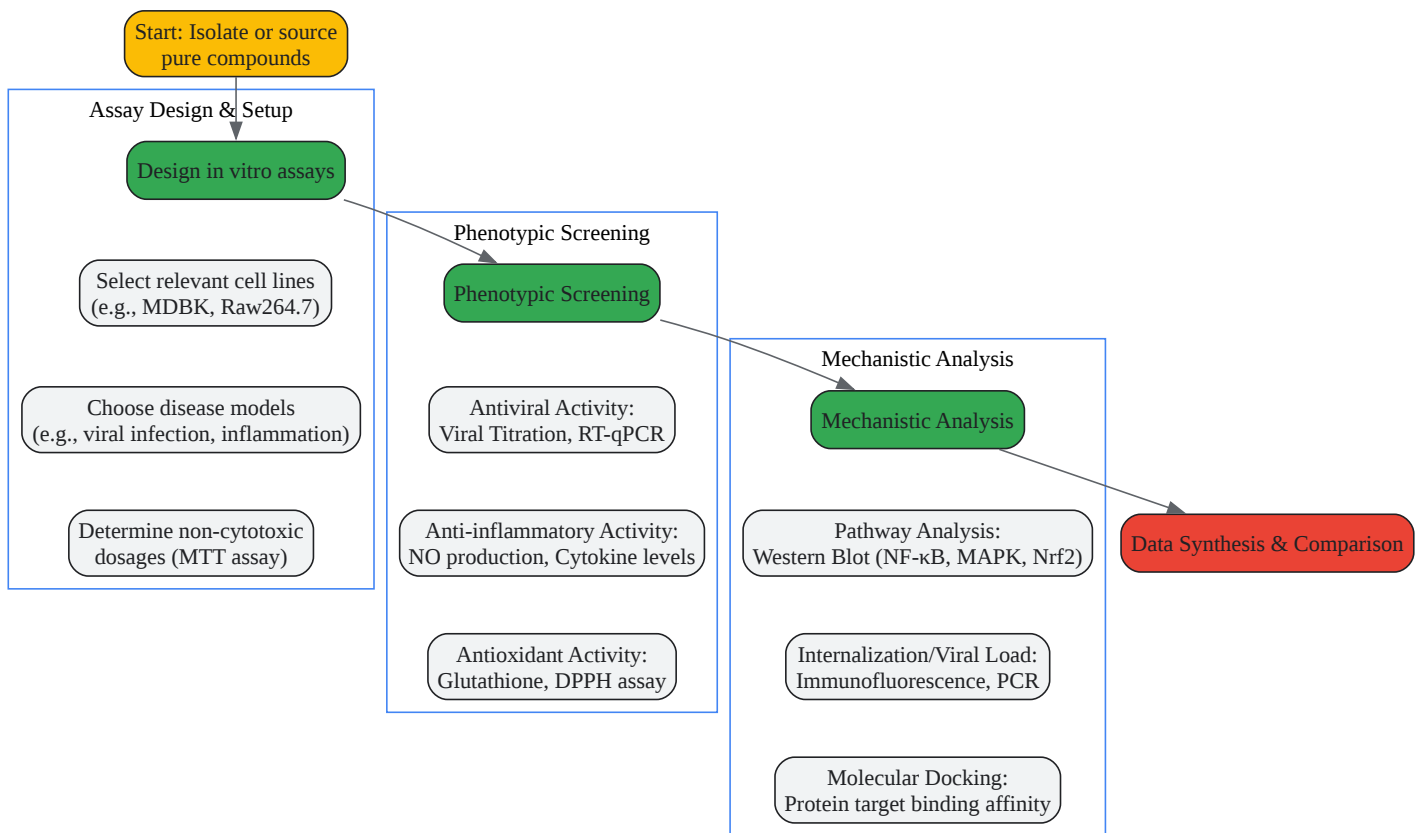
Start: Isolate or source pure compounds

Assay Design & Setup

Design in vitro assays

Select relevant cell lines (e.g., MDBK, Raw264.7)

Choose disease models (e.g., viral infection, inflammation)

Determine non-cytotoxic dosages (MTT assay)

Phenotypic Screening

Phenotypic Screening

Antiviral Activity: Viral Titration, RT-qPCR

Anti-inflammatory Activity: NO production, Cytokine levels

Antioxidant Activity: Glutathione, DPPH assay

Mechanistic Analysis

Mechanistic Analysis

Pathway Analysis: Western Blot (NF-κB, MAPK, Nrf2)

Internalization/Viral Load: Immunofluorescence, PCR

Molecular Docking: Protein target binding affinity

Data Synthesis & Comparison